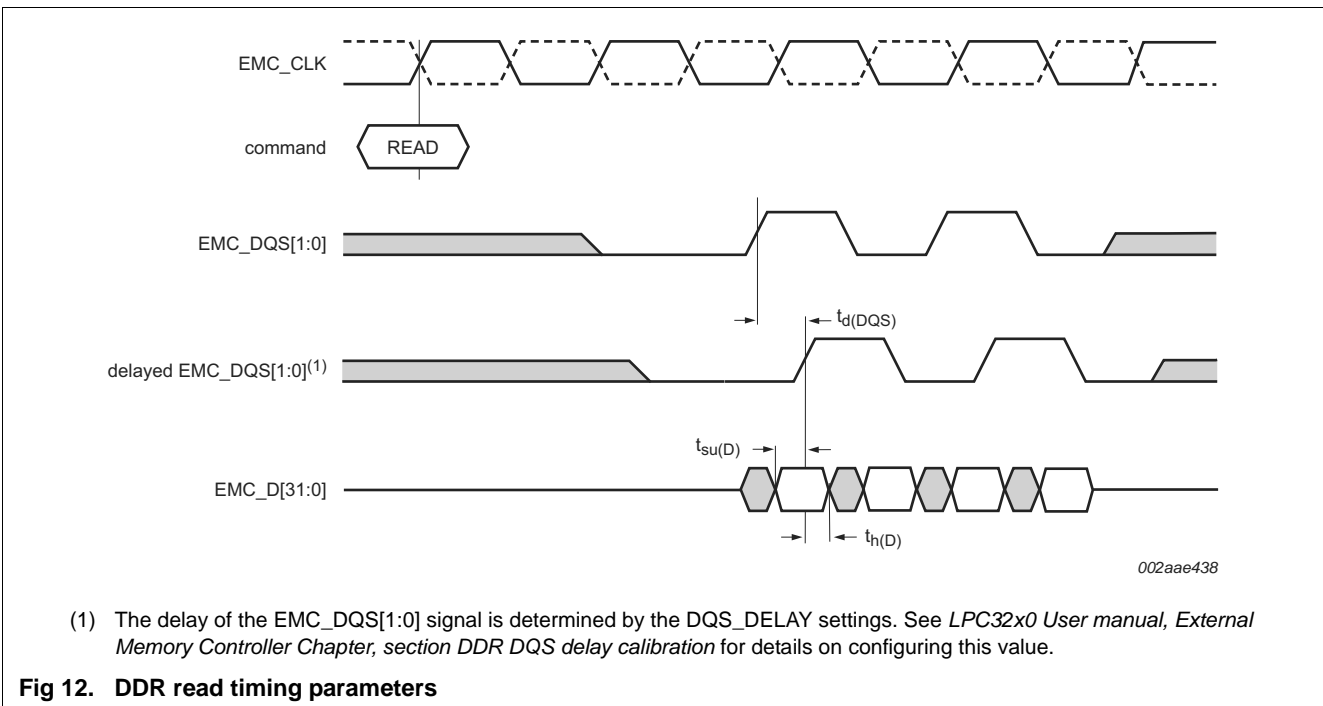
EMC_CLK

command

READ

EMC_DQS[1:0]

$t_{d(DQS)}$

delayed EMC_DQS[1:0]$^{(1)}$

$t_{su(D)}$

EMC_D[31:0]

$t_{h(D)}$

002aae438

(1) The delay of the EMC_DQS[1:0] signal is determined by the DQS_DELAY settings. See LPC32x0 User manual, External Memory Controller Chapter, section DDR DQS delay calibration for details on configuring this value.

Fig 12. DDR read timing parameters